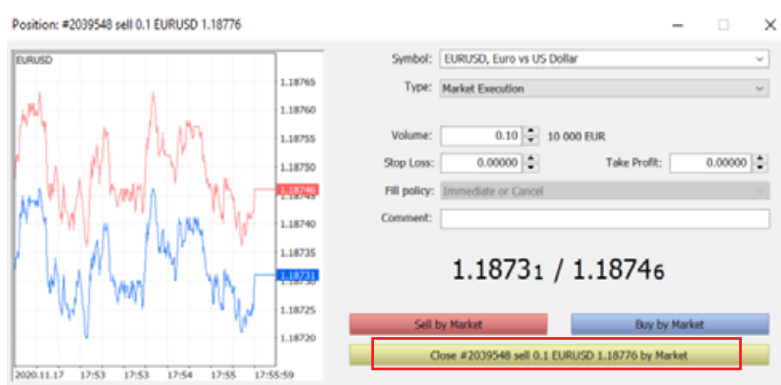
Position: #2039548 sell 0.1 EURUSD 1.18776

EURUSD

1.18765
1.18760
1.18755
1.18750
1.18746
1.18740
1.18735
1.18731
1.18725
1.18720

2020.11.17 17:53 17:53 17:54 17:55 17:55:59

Symbol: EURUSD, Euro vs US Dollar

Type: Market Execution

Volume: 0.10 10 000 EUR

Stop Loss: 0.00000 Take Profit: 0.00000

Fill policy: Immediate or Cancel

Comment:

1.18731 / 1.18746

Sell by Market Buy by Market

Close #2039548 sell 0.1 EURUSD 1.18776 by Market